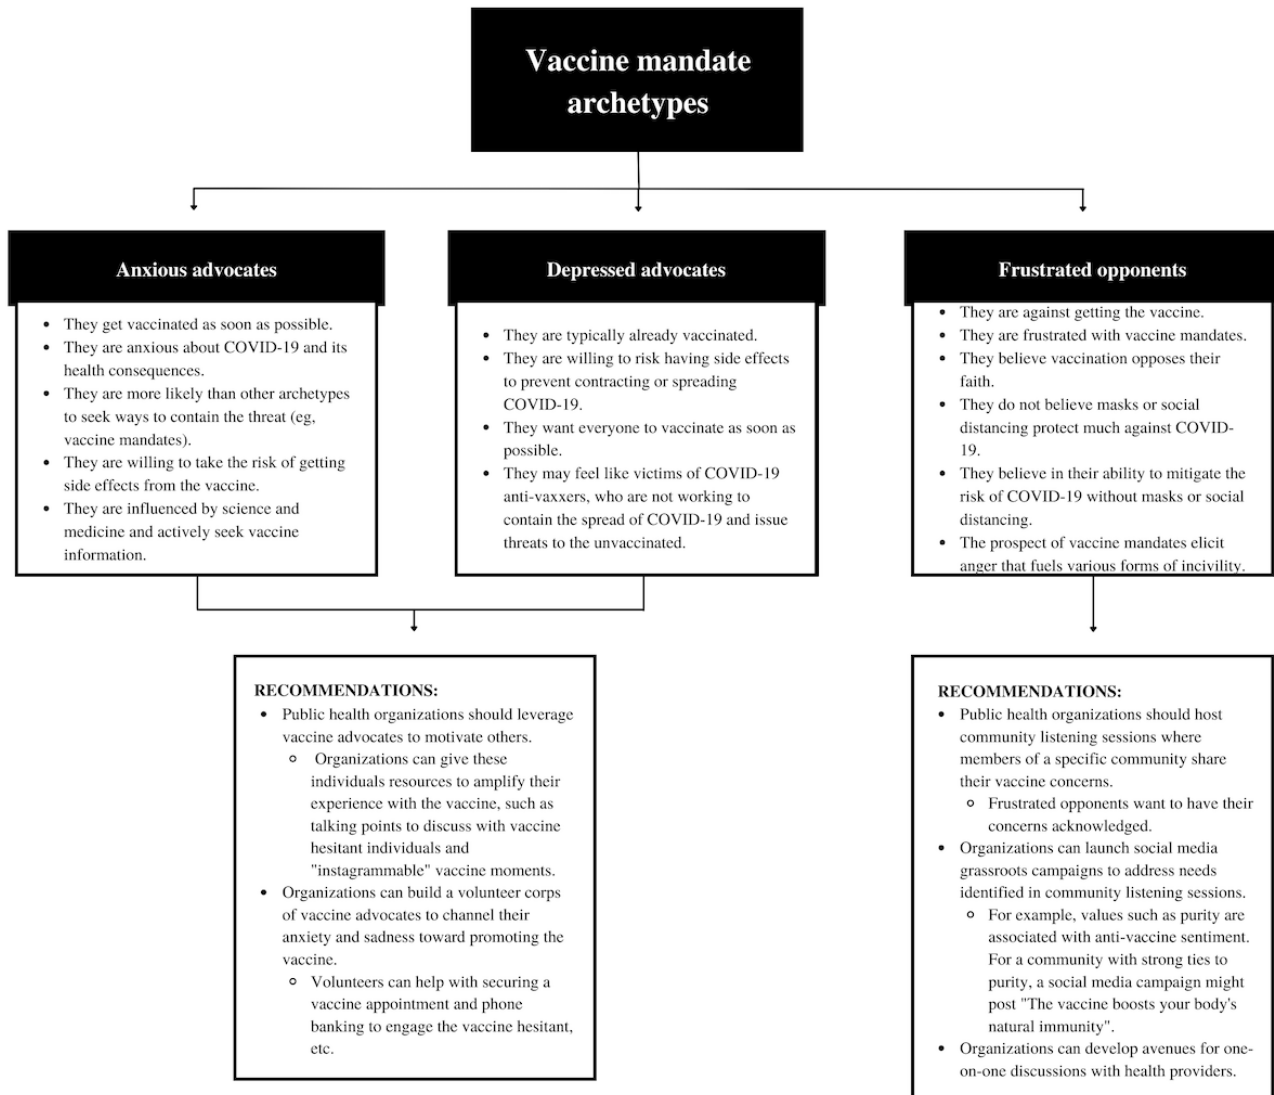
Vaccine mandate archetypes

Anxious advocates

- They get vaccinated as soon as possible.
- They are anxious about COVID-19 and its health consequences.
- They are more likely than other archetypes to seek ways to contain the threat (eg, vaccine mandates).
- They are willing to take the risk of getting side effects from the vaccine.
- They are influenced by science and medicine and actively seek vaccine information.

Depressed advocates

- They are typically already vaccinated.
- They are willing to risk having side effects to prevent contracting or spreading COVID-19.
- They want everyone to vaccinate as soon as possible.
- They may feel like victims of COVID-19 anti-vaxxers, who are not working to contain the spread of COVID-19 and issue threats to the unvaccinated.

Frustrated opponents

- They are against getting the vaccine.
- They are frustrated with vaccine mandates.
- They believe vaccination opposes their faith.
- They do not believe masks or social distancing protect much against COVID-19.
- They believe in their ability to mitigate the risk of COVID-19 without masks or social distancing.
- The prospect of vaccine mandates elicit anger that fuels various forms of incivility.

RECOMMENDATIONS:
- Public health organizations should leverage vaccine advocates to motivate others.
  - Organizations can give these individuals resources to amplify their experience with the vaccine, such as talking points to discuss with vaccine hesitant individuals and "instagrammable" vaccine moments.
- Organizations can build a volunteer corps of vaccine advocates to channel their anxiety and sadness toward promoting the vaccine.
  - Volunteers can help with securing a vaccine appointment and phone banking to engage the vaccine hesitant, etc.

RECOMMENDATIONS:
- Public health organizations should host community listening sessions where members of a specific community share their vaccine concerns.
  - Frustrated opponents want to have their concerns acknowledged.
- Organizations can launch social media grassroots campaigns to address needs identified in community listening sessions.
  - For example, values such as purity are associated with anti-vaccine sentiment. For a community with strong ties to purity, a social media campaign might post "The vaccine boosts your body's natural immunity".
- Organizations can develop avenues for one-on-one discussions with health providers.